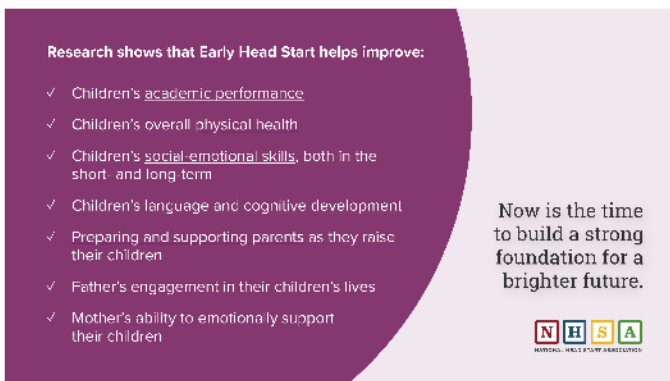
Research shows that Early Head Start helps improve:

✓ Children's academic performance

✓ Children's overall physical health

✓ Children's social-emotional skills, both in the short- and long-term

✓ Children's language and cognitive development

✓ Preparing and supporting parents as they raise their children

✓ Father's engagement in their children's lives

✓ Mother's ability to emotionally support their children

Now is the time to build a strong foundation for a brighter future.

N H S A

NATIONAL HEAD START ASSOCIATION